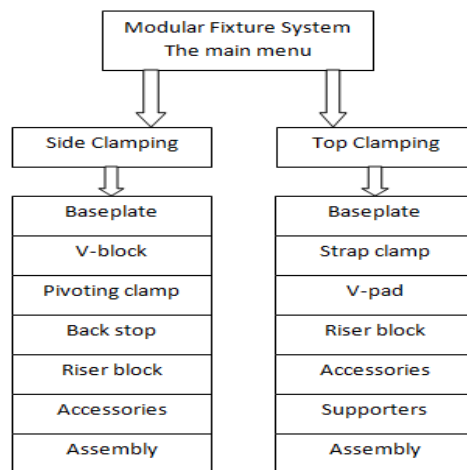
Modular Fixture System
The main menu

Side Clamping

Baseplate
V-block
Pivoting clamp
Back stop
Riser block
Accessories
Assembly

Top Clamping

Baseplate
Strap clamp
V-pad
Riser block
Accessories
Supporters
Assembly